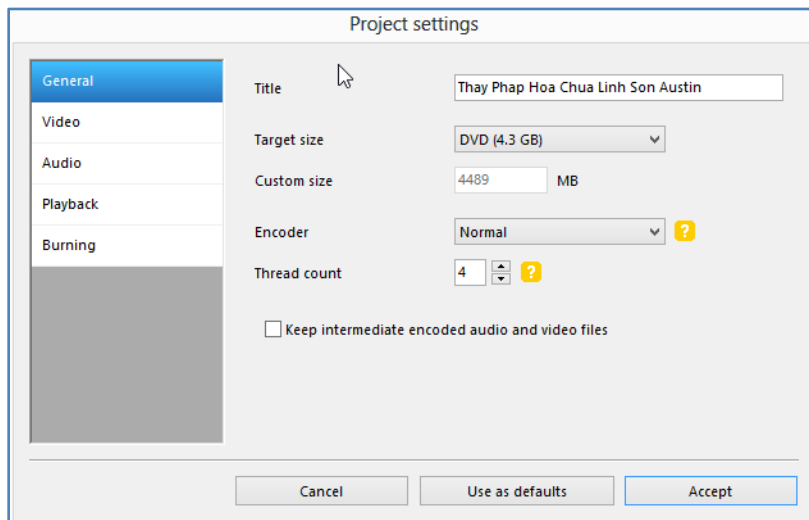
Project settings

General
Video
Audio
Playback
Burning

Title
Thay Phap Hoa Chua Linh Son Austin

Target size
DVD (4.3 GB)

Custom size
4489
MB

Encoder
Normal
?

Thread count
4
?

Keep intermediate encoded audio and video files

Cancel
Use as defaults
Accept